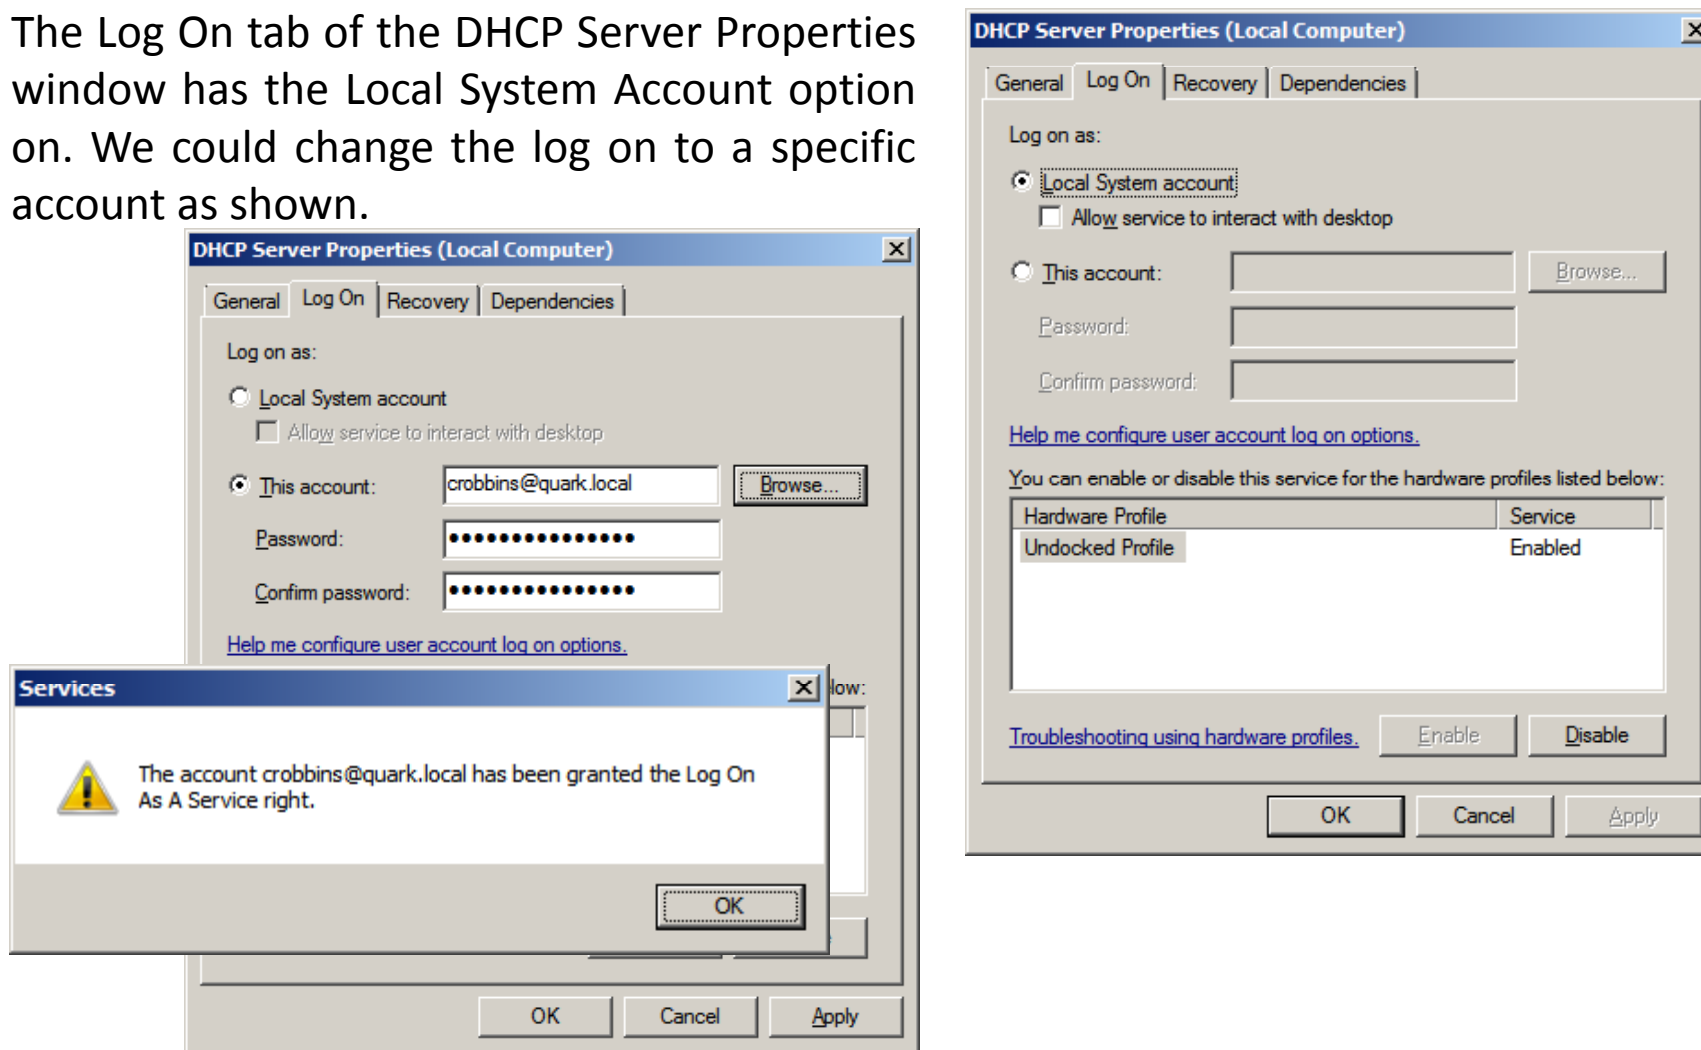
The Log On tab of the DHCP Server Properties window has the Local System Account option on. We could change the log on to a specific account as shown.

DHCP Server Properties (Local Computer)

General | Log On | Recovery | Dependencies

Log on as:

Local System account

Allow service to interact with desktop

This account: crobbins@quark.local Browse...

Password: ••••••••••••••••

Confirm password: ••••••••••••••••

Help me configure user account log on options.

low:

Services

The account crobbins@quark.local has been granted the Log On As A Service right.

OK

OK Cancel Apply

DHCP Server Properties (Local Computer)

General | Log On | Recovery | Dependencies

Log on as:

Local System account

Allow service to interact with desktop

This account: Browse...

Password:

Confirm password:

Help me configure user account log on options.

You can enable or disable this service for the hardware profiles listed below:

| Hardware Profile | Service |
|---|---|
| Undocked Profile | Enabled |

Troubleshooting using hardware profiles. Enable Disable

OK Cancel Apply